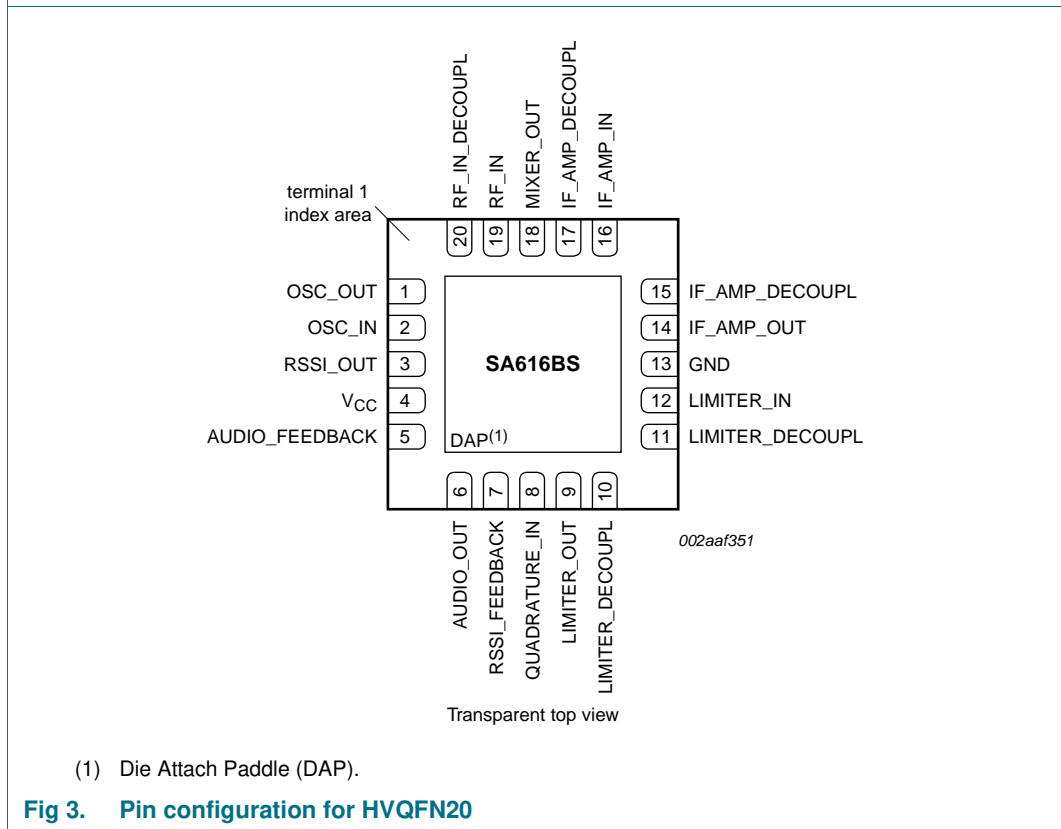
RF_IN_DECOUPL
RF_IN
MIXER_OUT
IF_AMP_DECOUPL
IF_AMP_IN

terminal 1
index area

20 19 18 17 16

OSC_OUT 1
OSC_IN 2
RSSI_OUT 3
$V_{CC}$ 4
AUDIO_FEEDBACK 5

SA616BS

DAP$^{(1)}$

15 IF_AMP_DECOUPL
14 IF_AMP_OUT
13 GND
12 LIMITER_IN
11 LIMITER_DECOUPL

6 7 8 9 10

AUDIO_OUT
RSSI_FEEDBACK
QUADRATURE_IN
LIMITER_OUT
LIMITER_DECOUPL

002aaf351

Transparent top view

(1) Die Attach Paddle (DAP).

Fig 3. Pin configuration for HVQFN20